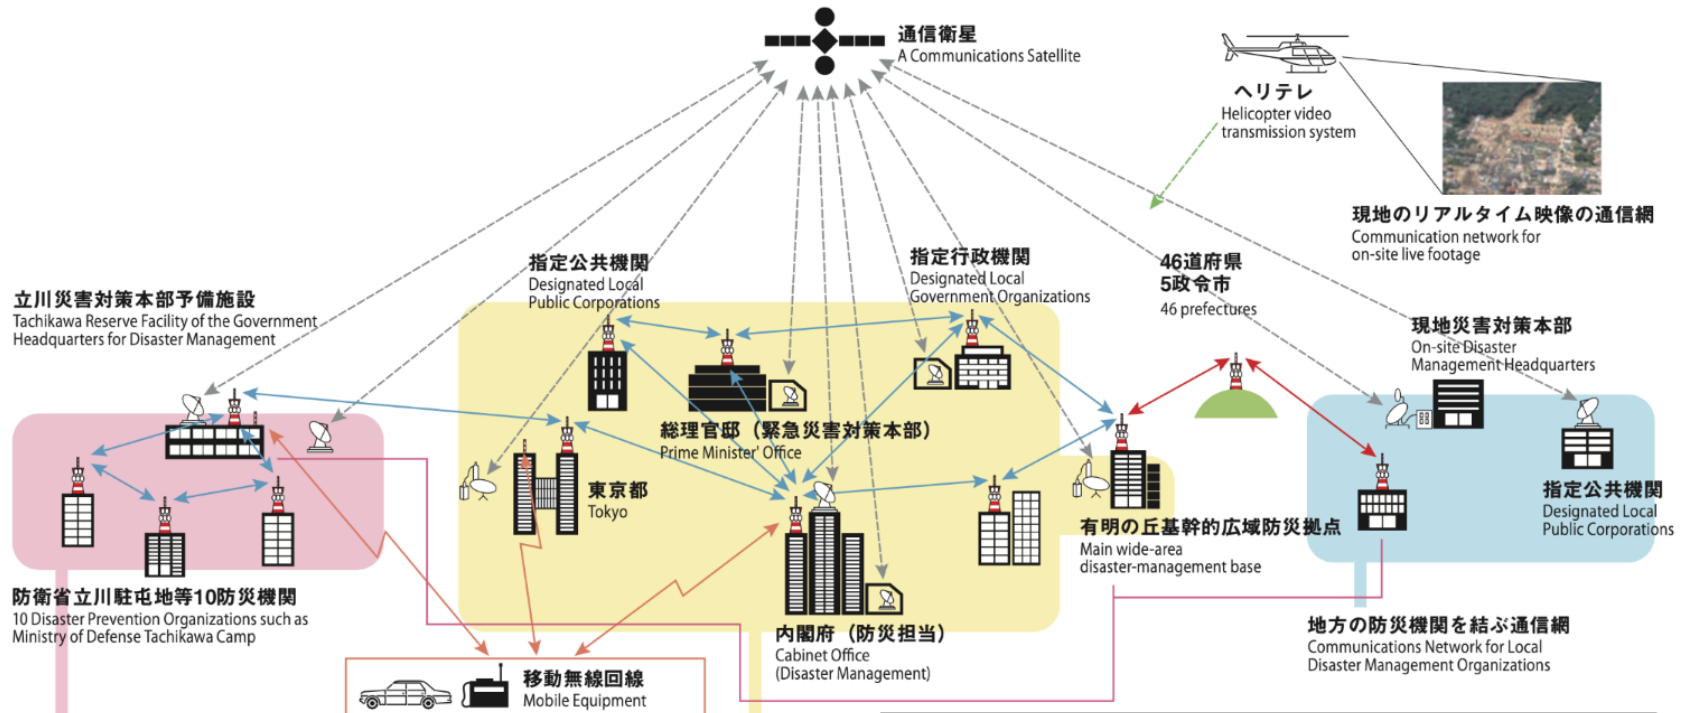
通信衛星
A Communications Satellite

ヘリテレ
Helicopter video transmission system

現地のリアルタイム映像の通信網
Communication network for on-site live footage

指定公共機関
Designated Local Public Corporations

指定行政機関
Designated Local Government Organizations

46道府県
5政令市
46 prefectures

立川災害対策本部予備施設
Tachikawa Reserve Facility of the Government Headquarters for Disaster Management

現地災害対策本部
On-site Disaster Management Headquarters

総理官邸（緊急災害対策本部）
Prime Minister' Office

東京都
Tokyo

指定公共機関
Designated Local Public Corporations

有明の丘基幹的広域防災拠点
Main wide-area disaster-management base

防衛省立川駐屯地等10防災機関
10 Disaster Prevention Organizations such as Ministry of Defense Tachikawa Camp

内閣府（防災担当）
Cabinet Office
(Disaster Management)

地方の防災機関を結ぶ通信網
Communications Network for Local Disaster Management Organizations

移動無線回線
Mobile Equipment